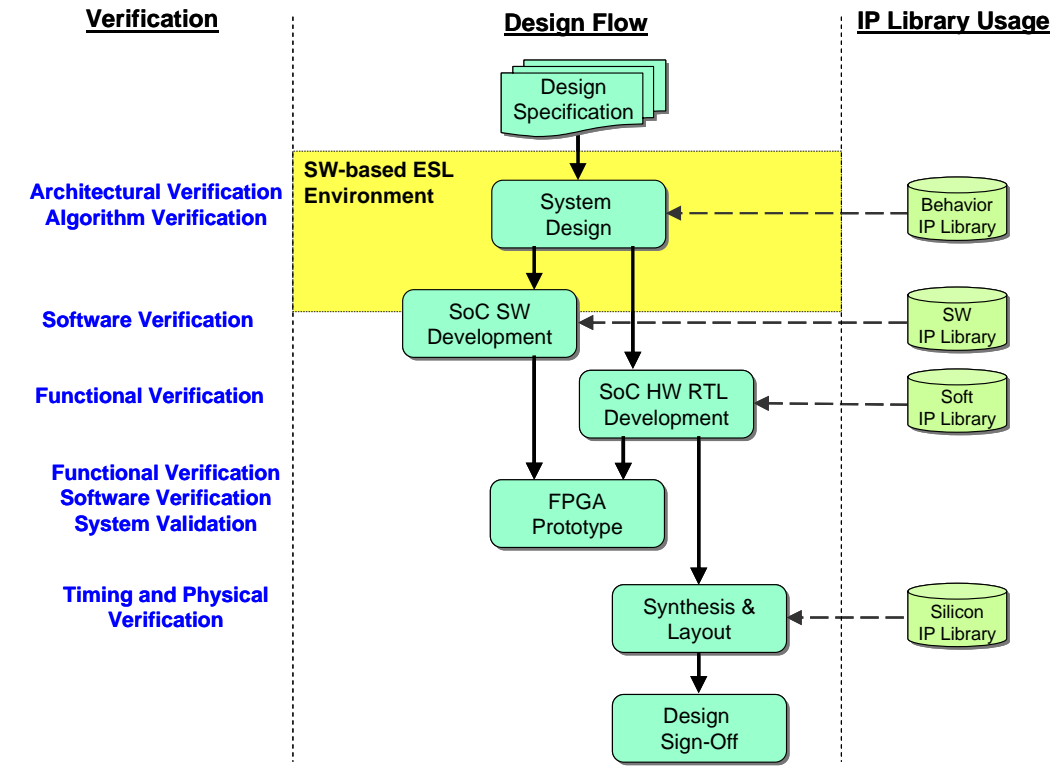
Verification

Design Flow

IP Library Usage

Design Specification

SW-based ESL Environment

Architectural Verification
Algorithm Verification

System Design

Behavior IP Library

Software Verification

SoC SW Development

SW IP Library

Functional Verification

SoC HW RTL Development

Soft IP Library

Functional Verification
Software Verification
System Validation

FPGA Prototype

Timing and Physical Verification

Synthesis & Layout

Silicon IP Library

Design Sign-Off